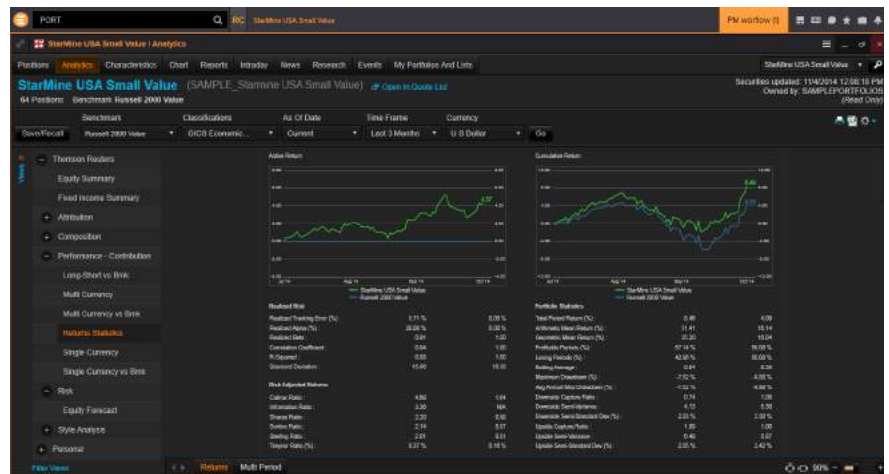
PORT

RIC StarMine USA Small Value

PM workflow (I)

StarMine USA Small Value | Analytics

Positions Analytics Characteristics Chart Reports Intraday News Research Events My Portfolios And Lists

StarMine USA Small Value

StarMine USA Small Value (SAMPLE_Starmine USA Small Value) Open In Quote List

64 Positions Benchmark Russell 2000 Value

Securities updated: 11/4/2014 12:08:18 PM
Owned by: SAMPLEPORTFOLIOS
(Read Only)

Benchmark Classifications As Of Date Time Frame Currency

Save/Recall Russell 2000 Value GICS Economic... Current Last 3 Months U S Dollar Go

Views

Thomson Reuters
Equity Summary
Fixed Income Summary
Attribution
Composition
Performance - Contribution
Long-Short vs Bmk
Multi Currency
Multi Currency vs Bmk
Returns Statistics
Single Currency
Single Currency vs Bmk
Risk
Equity Forecast
Style Analysis
Personal

Filter Views

Active Return

StarMine USA Small Value
Russell 2000 Value

Cumulative Return

StarMine USA Small Value
Russell 2000 Value

Realized Risk

| | | |
|---|---|---|
| Realized Tracking Error (%) | 5.71 % | 0.00 % |
| Realized Alpha (%) | 28.08 % | 0.00 % |
| Realized Beta | 0.81 | 1.00 |
| Correlation Coefficient | 0.84 | 1.00 |
| R-Squared | 0.53 | 1.00 |
| Standard Deviation | 15.86 | 15.32 |

Risk Adjusted Returns

| | | |
|---|---|---|
| Calmar Ratio | 4.60 | 1.64 |
| Information Ratio | 3.30 | N/A |
| Sharpe Ratio | 2.20 | 0.68 |
| Sortino Ratio | 2.14 | 0.67 |
| Sterling Ratio | 2.81 | 0.51 |
| Treynor Ratio (%) | 8.37 % | 0.18 % |

Portfolio Statistics

| | | |
|---|---|---|
| Total Period Return (%) | 0.48 | 4.09 |
| Arithmetic Mean Return (%) | 11.41 | 18.14 |
| Geometric Mean Return (%) | 23.20 | 18.04 |
| Profitable Periods (%) | 57.14 % | 66.59 % |
| Losing Periods (%) | 42.86 % | 33.33 % |
| Batting Average | 0.61 | 0.38 |
| Maximum Drawdown (%) | -7.52 % | -8.88 % |
| Avg Period Max Drawdown (%) | -7.52 % | -8.88 % |
| Downside Capture Ratio | 0.74 | 1.00 |
| Downside Semi-Variance | 4.13 | 5.35 |
| Downside Semi-Standard Dev (%) | 2.03 % | 2.31 % |
| Upside Capture Ratio | 1.05 | 1.00 |
| Upside Semi-Variance | 0.40 | 2.07 |
| Upside Semi-Standard Dev (%) | 2.03 % | 1.42 % |

Returns Multi Period

90%